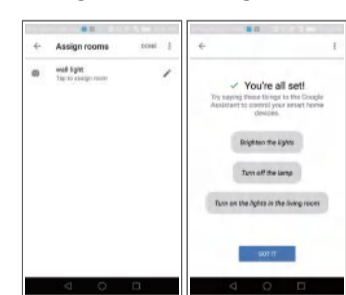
Assign rooms
DONE

wall light
Tap to assign room

You're all set!
Try saying these things to the Google Assistant to control your smart home devices.

Brighten the lights

Turn off the lamp

Turn on the lights in the living room

GOT IT